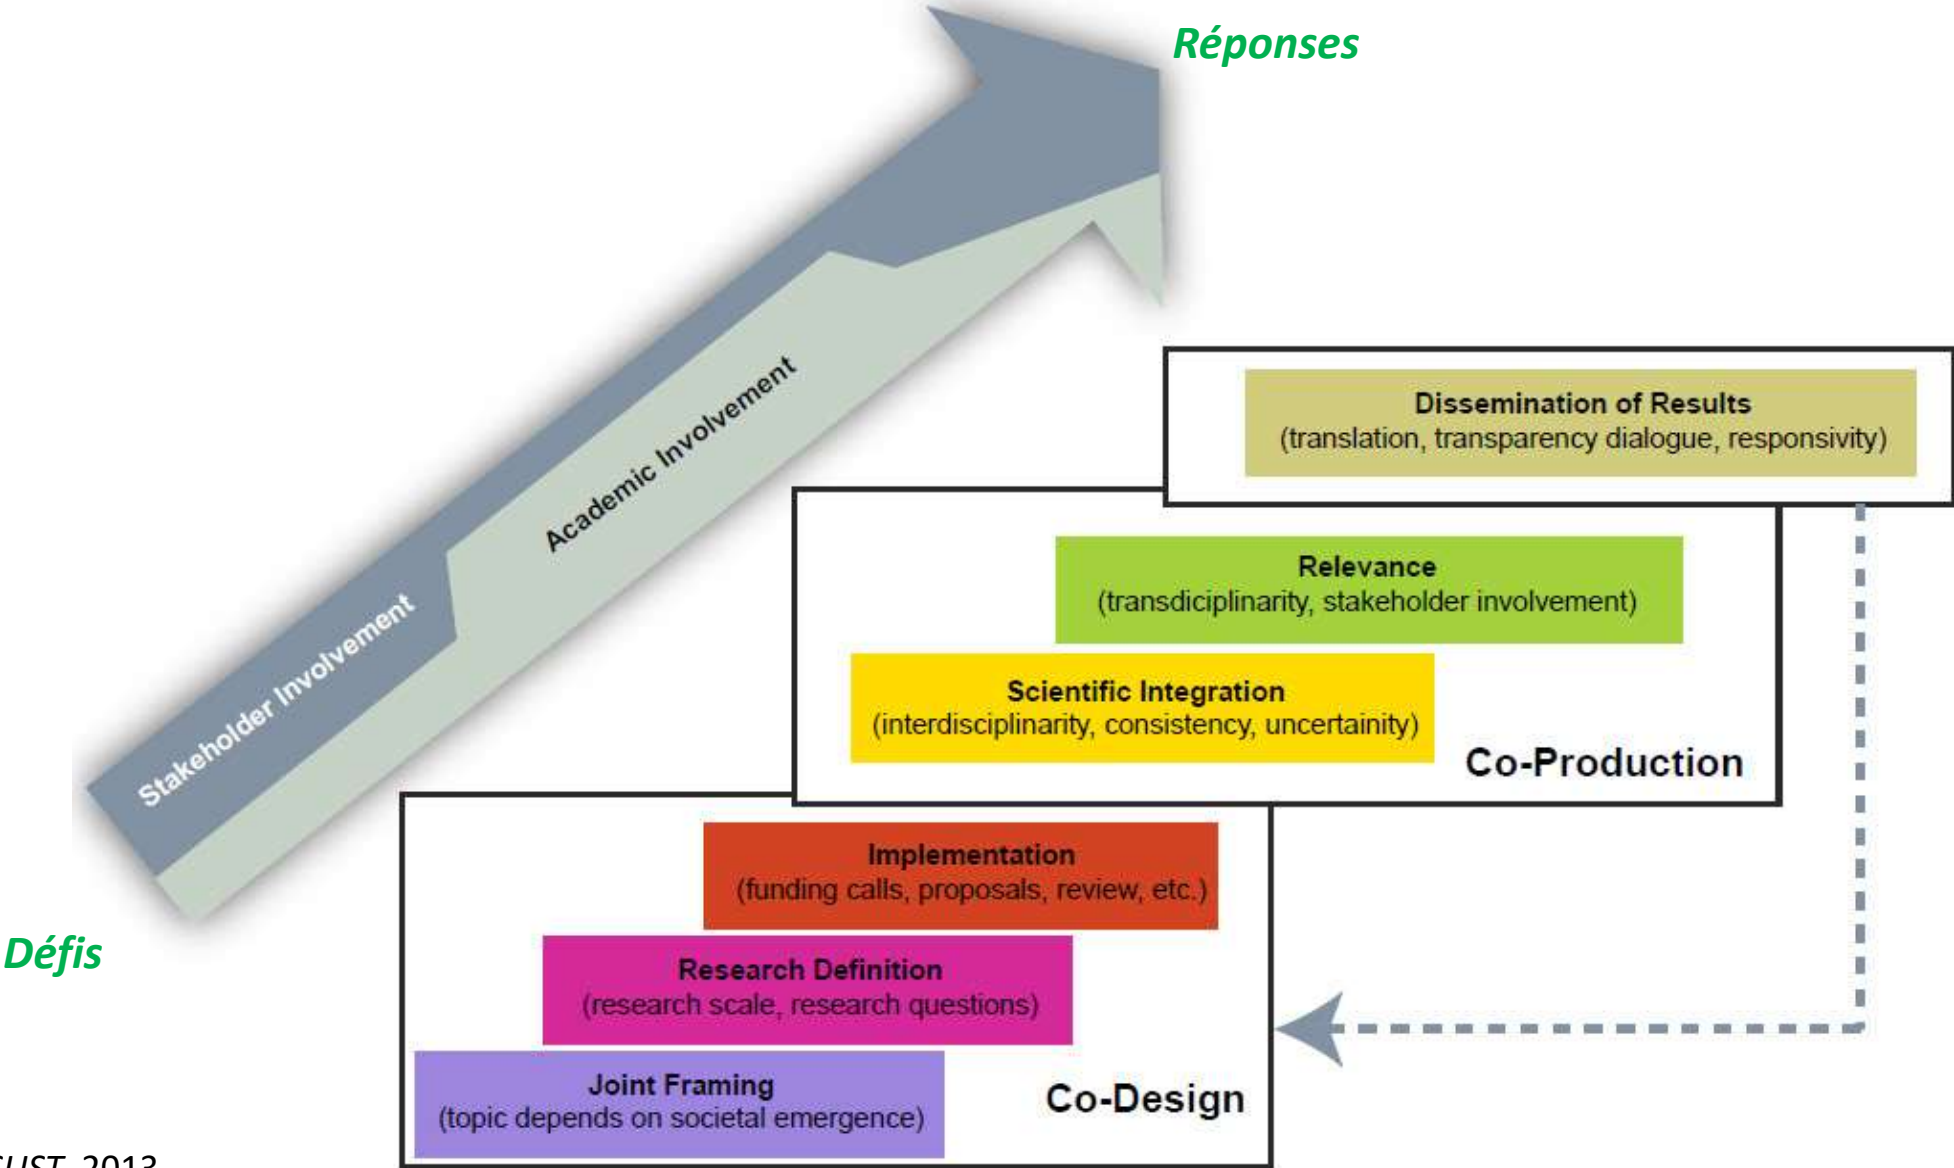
Réponses

Stakeholder Involvement

Academic Involvement

Dissemination of Results
(translation, transparency dialogue, responsivity)

Relevance
(transdiciplinarity, stakeholder involvement)

Scientific Integration
(interdisciplinarity, consistency, uncertainity)

Co-Production

Implementation
(funding calls, proposals, review, etc.)

Research Definition
(research scale, research questions)

Joint Framing
(topic depends on societal emergence)

Co-Design

Défis

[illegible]UST, 2013